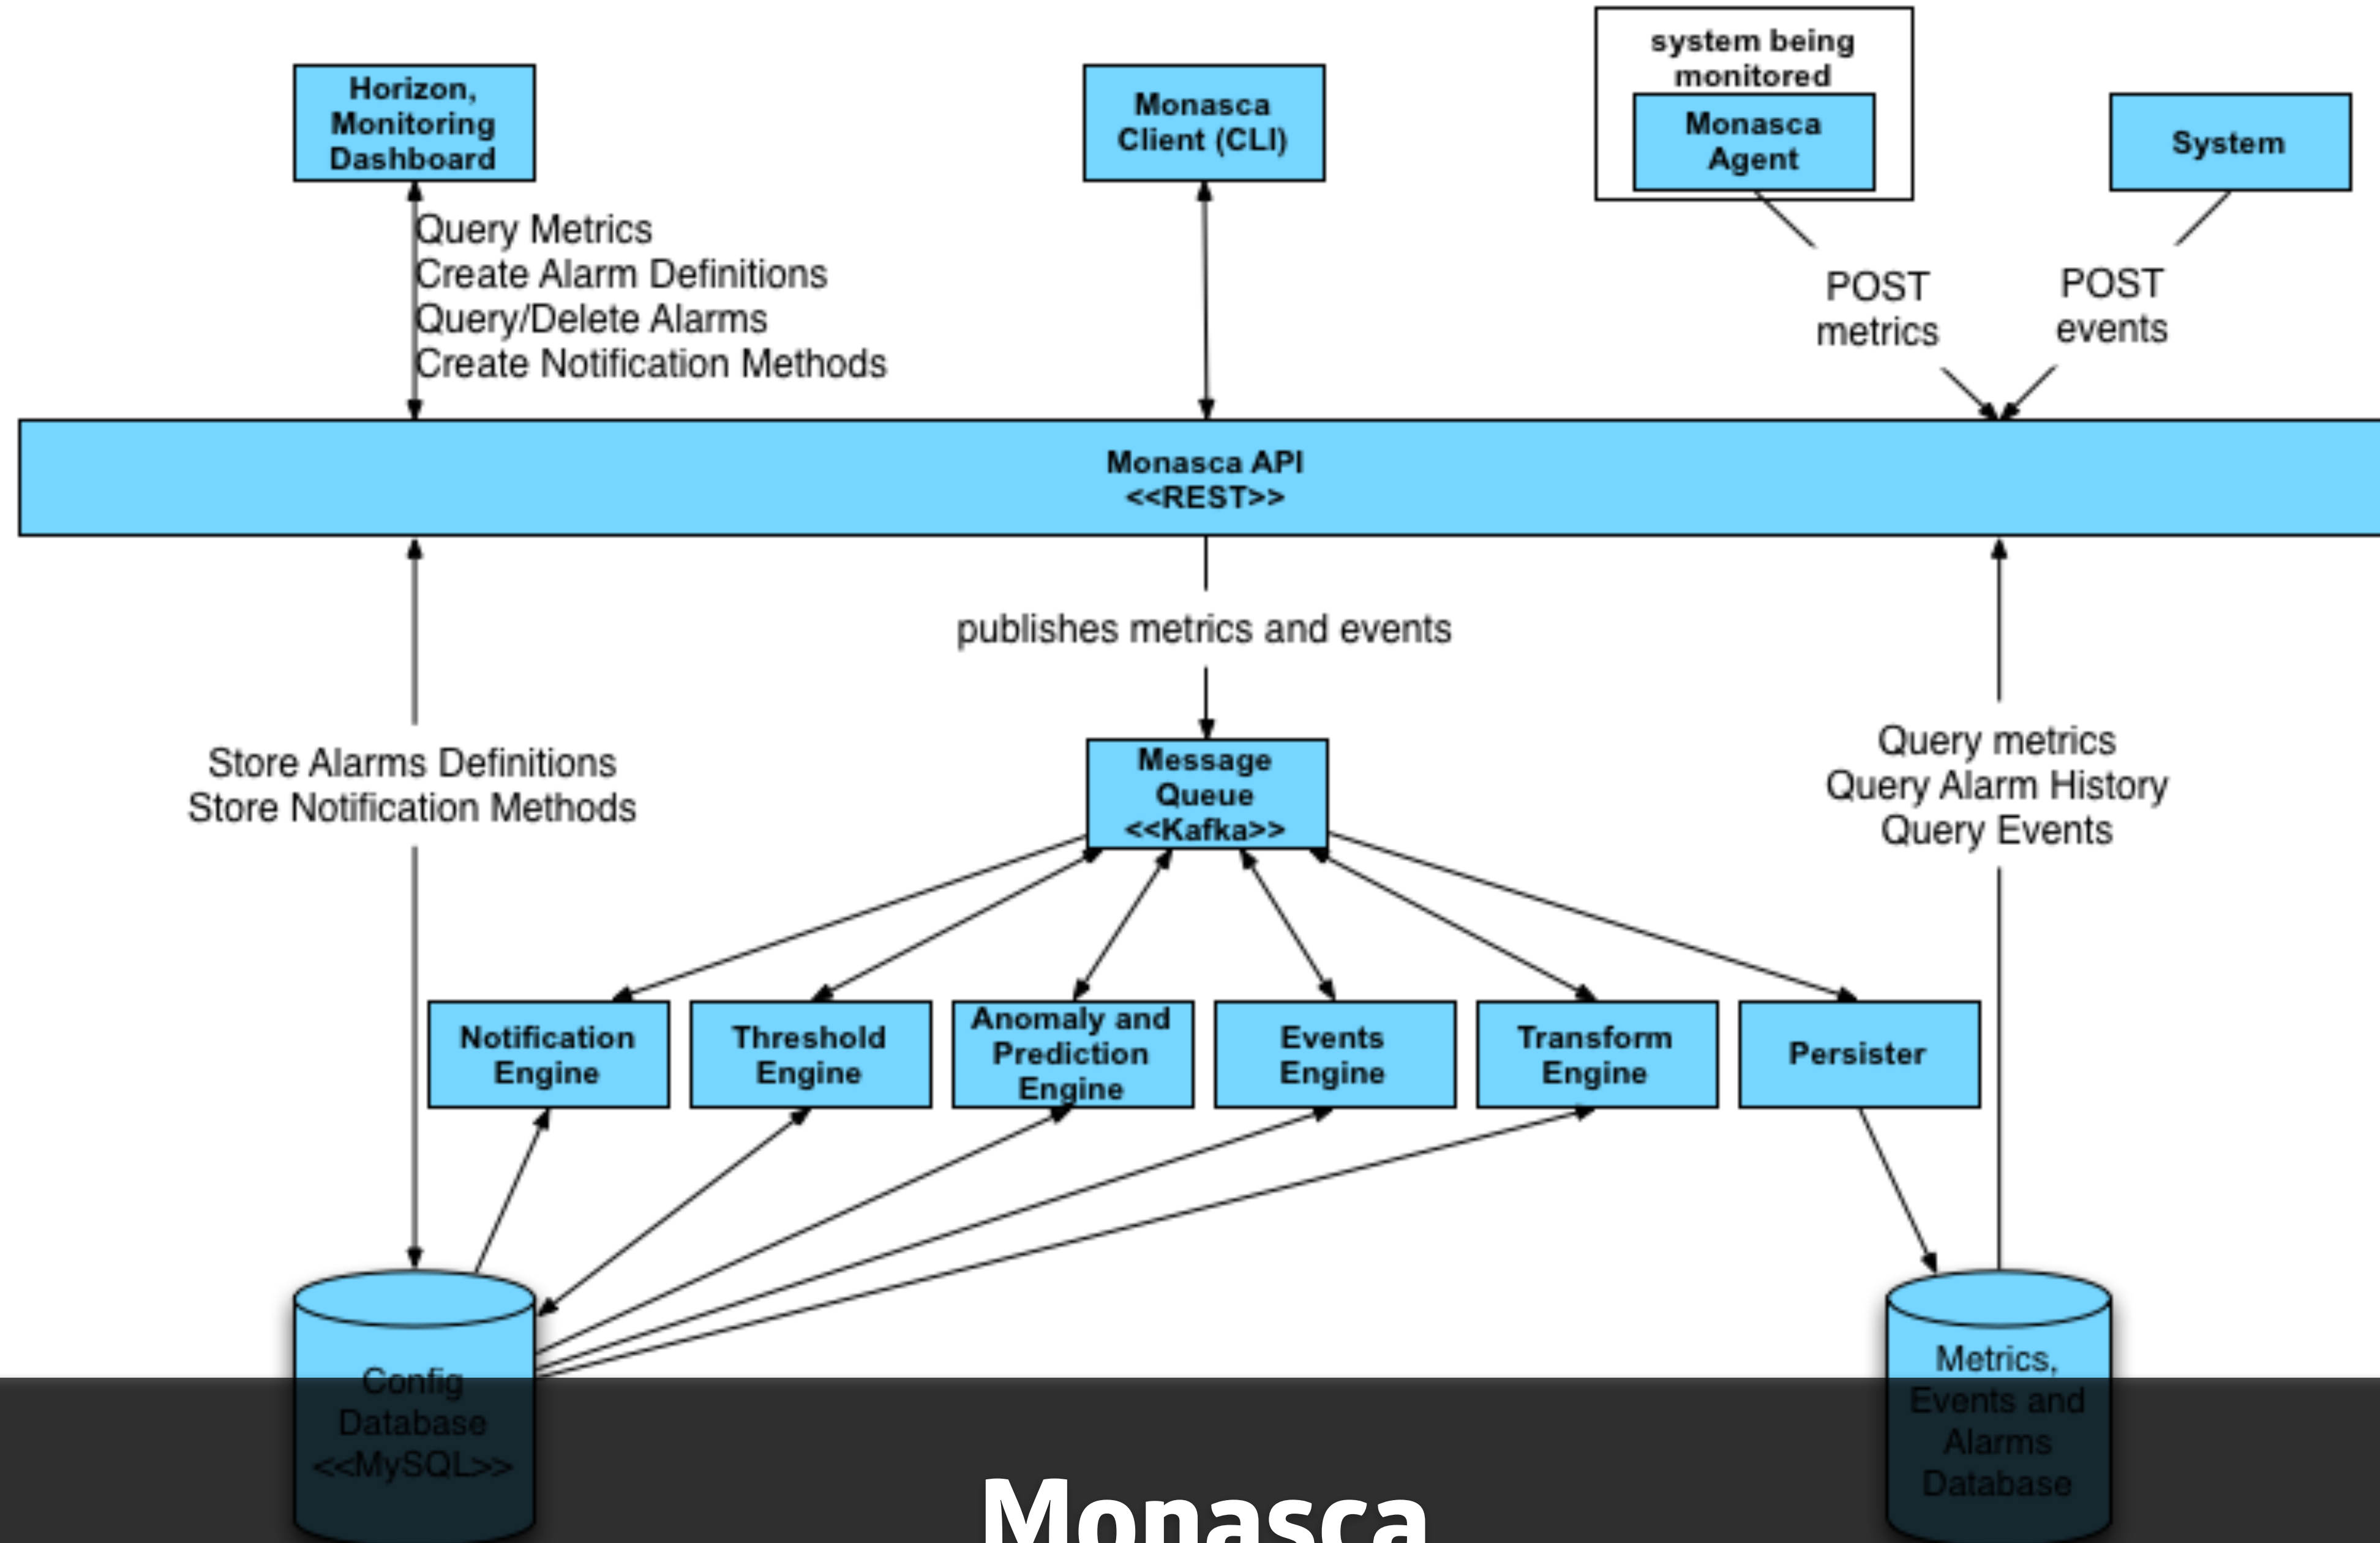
Horizon, Monitoring Dashboard

Monasca Client (CLI)

system being monitored

Monasca Agent

System

Query Metrics
Create Alarm Definitions
Query/Delete Alarms
Create Notification Methods

POST metrics

POST events

Monasca API
<<REST>>

publishes metrics and events

Store Alarms Definitions
Store Notification Methods

Message Queue
<<Kafka>>

Query metrics
Query Alarm History
Query Events

Notification Engine

Threshold Engine

Anomaly and Prediction Engine

Events Engine

Transform Engine

Persister

Config Database
<<MySQL>>

Metrics, Events and Alarms Database

Monasca